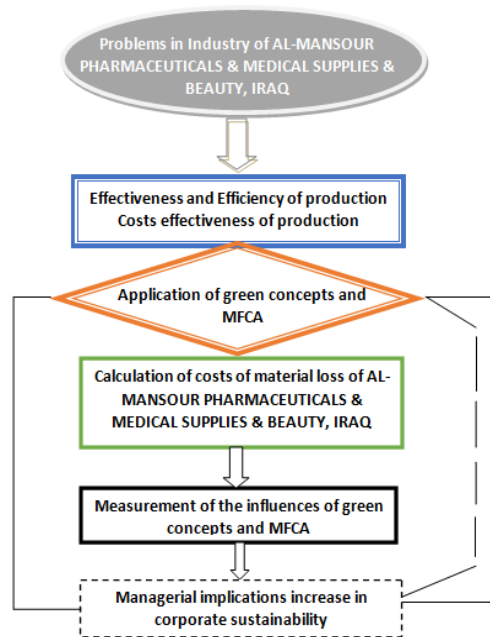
Problems in Industry of AL-MANSOUR PHARMACEUTICALS & MEDICAL SUPPLIES & BEAUTY, IRAQ

Effectiveness and Efficiency of production
Costs effectiveness of production

Application of green concepts and MFCA

Calculation of costs of material loss of AL-MANSOUR PHARMACEUTICALS & MEDICAL SUPPLIES & BEAUTY, IRAQ

Measurement of the influences of green concepts and MFCA

Managerial implications increase in corporate sustainability